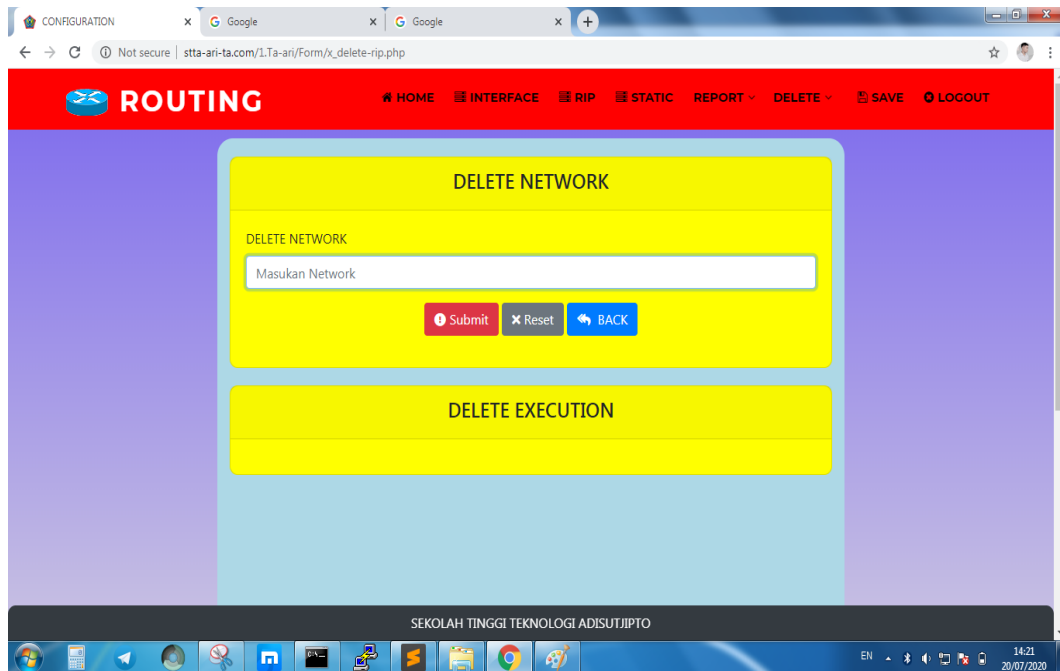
CONFIGURATION × Google × Google × +

Not secure | stta-ari-ta.com/1.Ta-ari/Form/x_delete-rip.php

ROUTING

HOME INTERFACE RIP STATIC REPORT DELETE SAVE LOGOUT

DELETE NETWORK

DELETE NETWORK

Masukan Network

Submit Reset BACK

DELETE EXECUTION

SEKOLAH TINGGI TEKNOLOGI ADISUTJIPTO

EN 14:21 20/07/2020